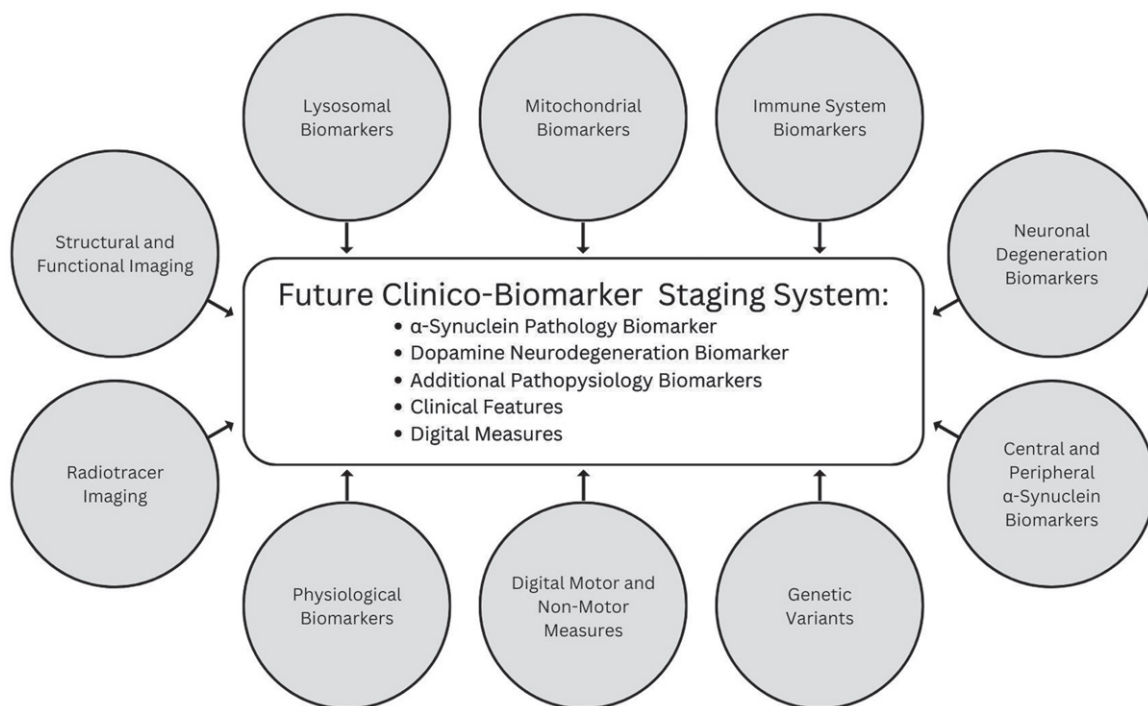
Lysosomal Biomarkers

Mitochondrial Biomarkers

Immune System Biomarkers

Structural and Functional Imaging

Neuronal Degeneration Biomarkers

Future Clinico-Biomarker Staging System:
• α-Synuclein Pathology Biomarker
• Dopamine Neurodegeneration Biomarker
• Additional Pathopysiology Biomarkers
• Clinical Features
• Digital Measures

Radiotracer Imaging

Central and Peripheral α-Synuclein Biomarkers

Physiological Biomarkers

Digital Motor and Non-Motor Measures

Genetic Variants